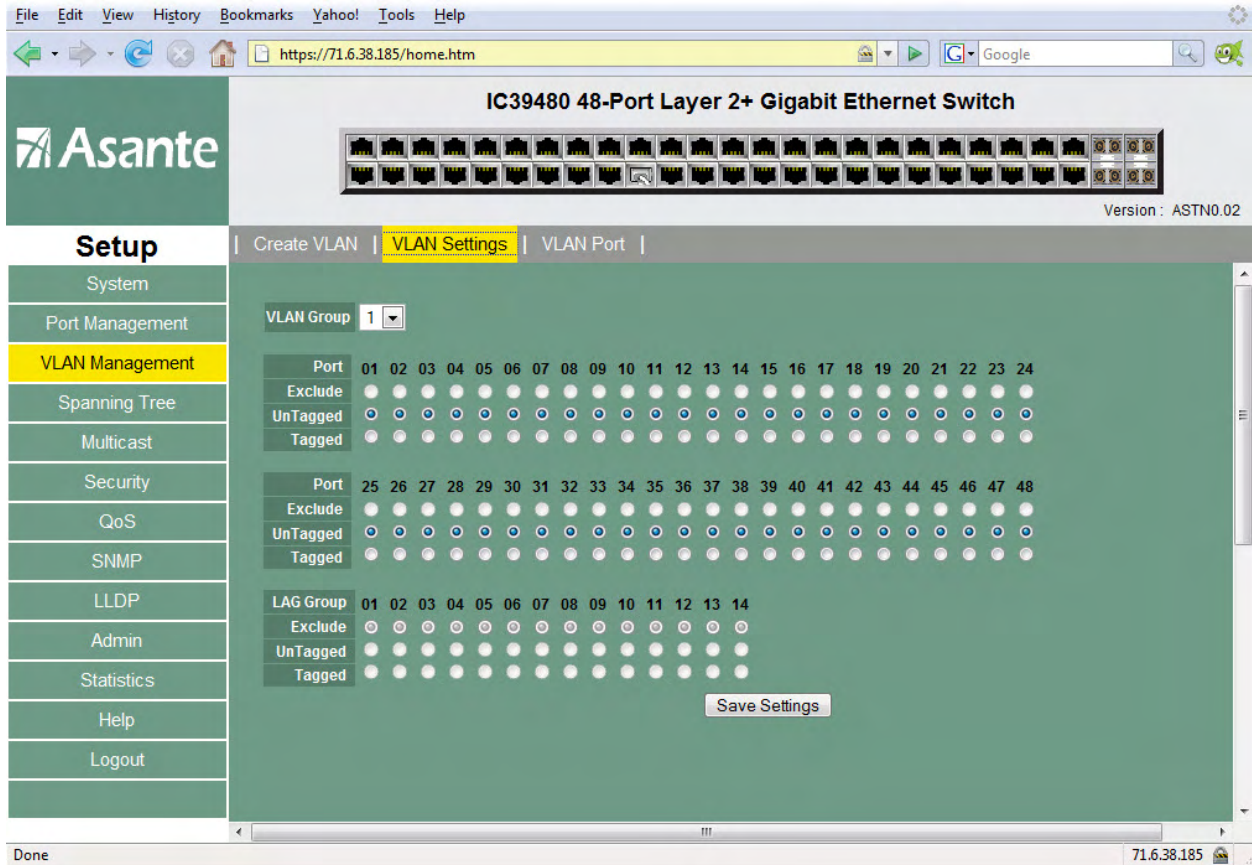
File Edit View History Bookmarks Yahoo! Tools Help

https://71.6.38.185/home.htm

Google

Asante

IC39480 48-Port Layer 2+ Gigabit Ethernet Switch

Version : ASTN0.02

Setup

| Create VLAN | VLAN Settings | VLAN Port |

System
Port Management
VLAN Management
Spanning Tree
Multicast
Security
QoS
SNMP
LLDP
Admin
Statistics
Help
Logout

VLAN Group 1

| Port | 01 | 02 | 03 | 04 | 05 | 06 | 07 | 08 | 09 | 10 | 11 | 12 | 13 | 14 | 15 | 16 | 17 | 18 | 19 | 20 | 21 | 22 | 23 | 24 |
|---|---|---|---|---|---|---|---|---|---|---|---|---|---|---|---|---|---|---|---|---|---|---|---|---|
| Exclude | | | | | | | | | | | | | | | | | | | | | | | | |
| UnTagged | | | | | | | | | | | | | | | | | | | | | | | | |
| Tagged | | | | | | | | | | | | | | | | | | | | | | | | |

| Port | 25 | 26 | 27 | 28 | 29 | 30 | 31 | 32 | 33 | 34 | 35 | 36 | 37 | 38 | 39 | 40 | 41 | 42 | 43 | 44 | 45 | 46 | 47 | 48 |
|---|---|---|---|---|---|---|---|---|---|---|---|---|---|---|---|---|---|---|---|---|---|---|---|---|
| Exclude | | | | | | | | | | | | | | | | | | | | | | | | |
| UnTagged | | | | | | | | | | | | | | | | | | | | | | | | |
| Tagged | | | | | | | | | | | | | | | | | | | | | | | | |

| LAG Group | 01 | 02 | 03 | 04 | 05 | 06 | 07 | 08 | 09 | 10 | 11 | 12 | 13 | 14 |
|---|---|---|---|---|---|---|---|---|---|---|---|---|---|---|
| Exclude | | | | | | | | | | | | | | |
| UnTagged | | | | | | | | | | | | | | |
| Tagged | | | | | | | | | | | | | | |

Save Settings

Done

71.6.38.185